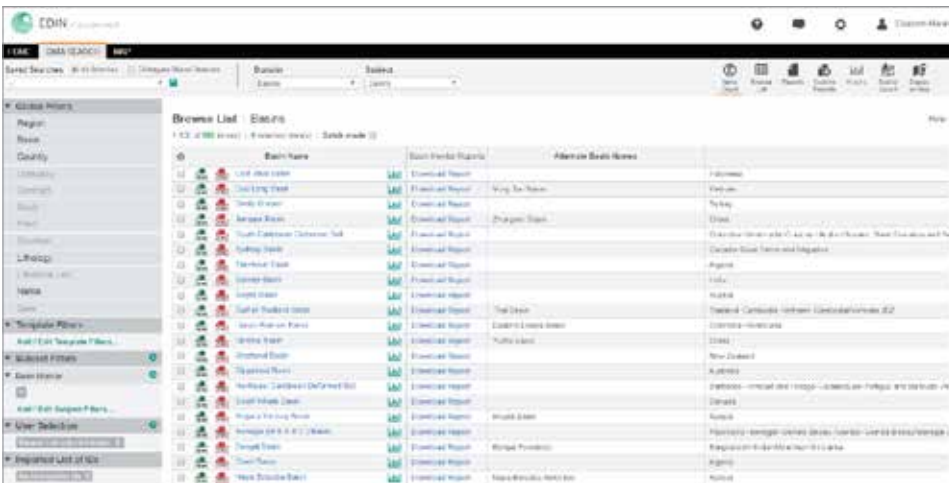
EDIN

HOME DATA SEARCH MAP

Saved Searches

Domain
Basins

Subject
Country

Global Filters
Region
Basin
Country
Lithology
Name

Template Filters
Add/ Edit Template Filters...

Subject Filters
Add/ Edit Subject Filters...

User Selection

Imported List of IDs

Browse List : Basins

Select mode

| Basin Name | Basin Header Reports | Alternate Basin Names | |
|---|---|---|---|
| | Download Report | | |
| | Download Report | | |
| | Download Report | | |
| | Download Report | | |
| | Download Report | | |
| | Download Report | | |
| | Download Report | | |
| | Download Report | | |
| | Download Report | | |
| | Download Report | | |
| | Download Report | | |
| | Download Report | | |
| | Download Report | | |
| | Download Report | | |
| | Download Report | | |
| | Download Report | | |
| | Download Report | | |
| | Download Report | | |
| | Download Report | | |
| | Download Report | | |